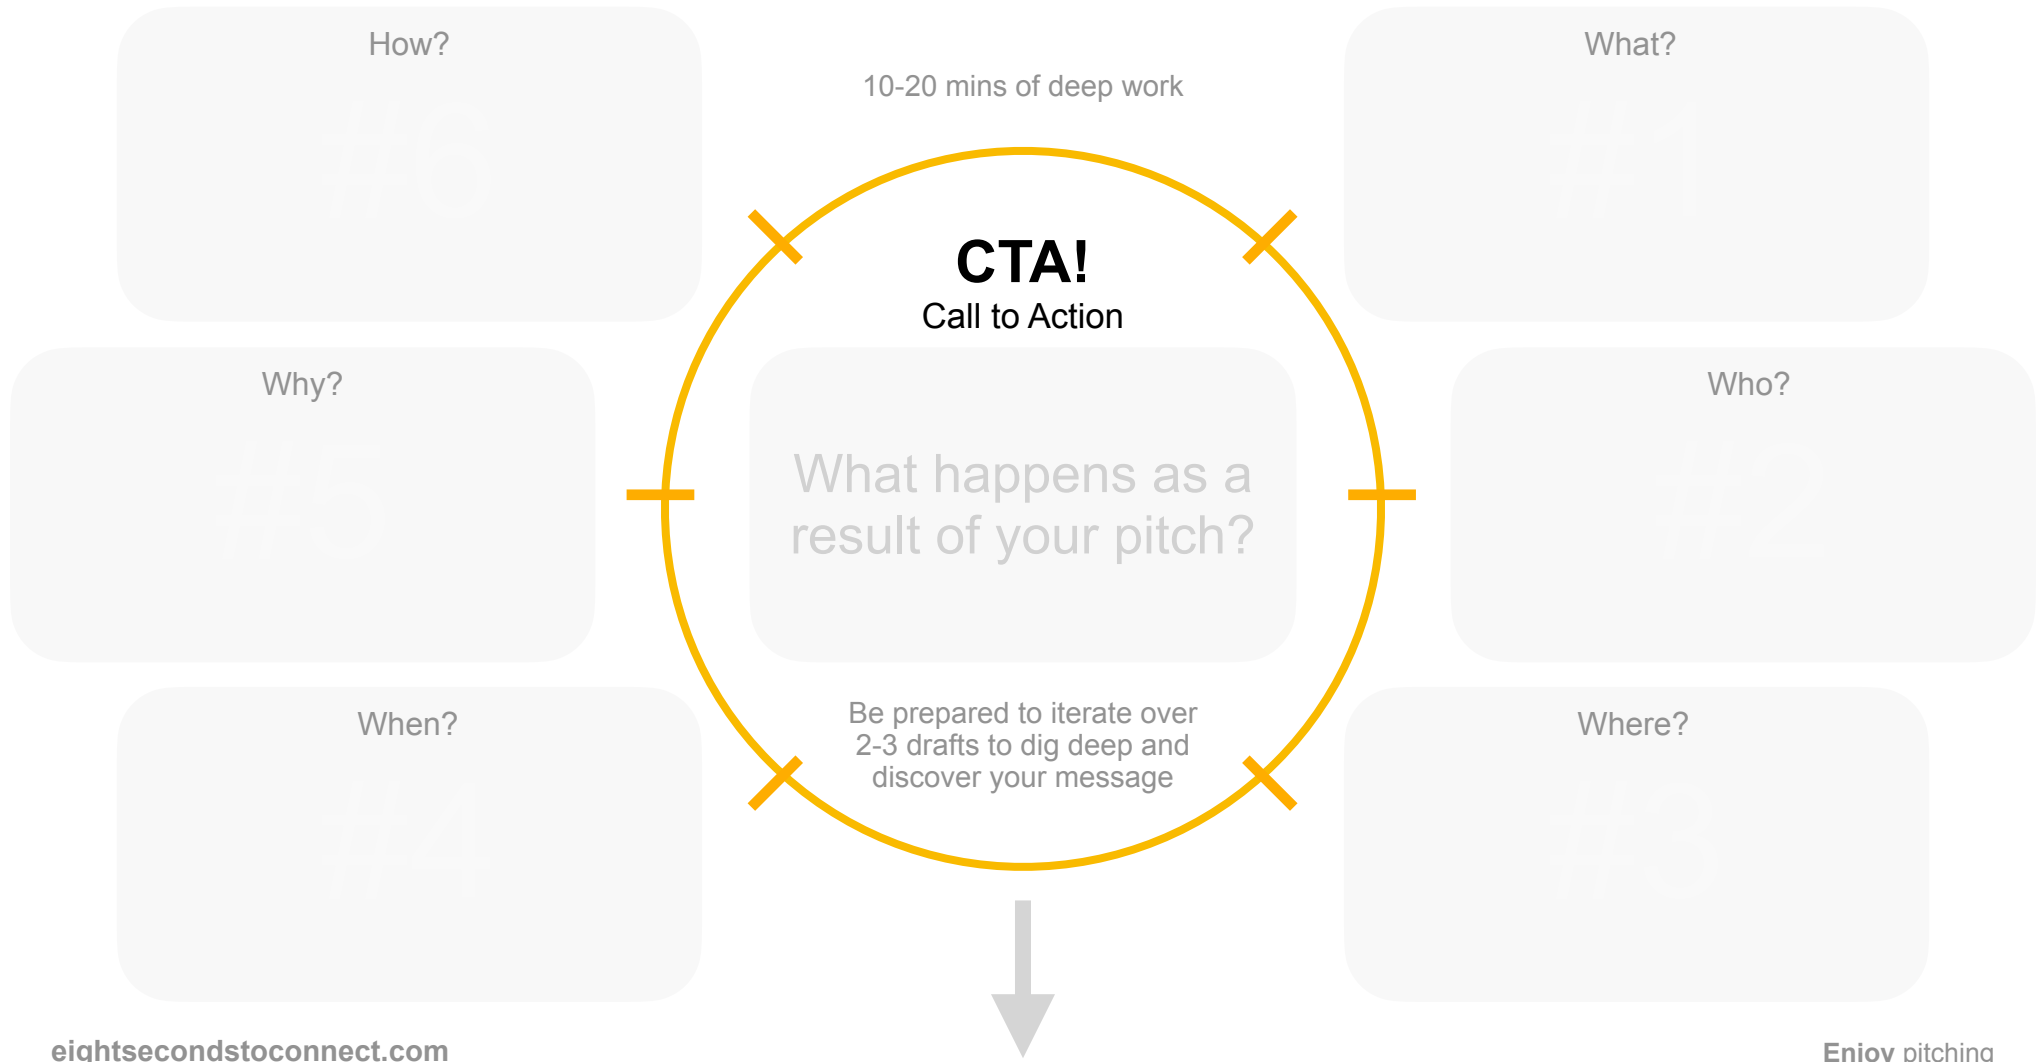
How?

#6

10-20 mins of deep work

What?

#1

CTA!
Call to Action

Why?

#5

What happens as a result of your pitch?

Who?

#2

When?

#4

Be prepared to iterate over 2-3 drafts to dig deep and discover your message

Where?

#3

eightsecondstoconnect.com

Enjoy pitching